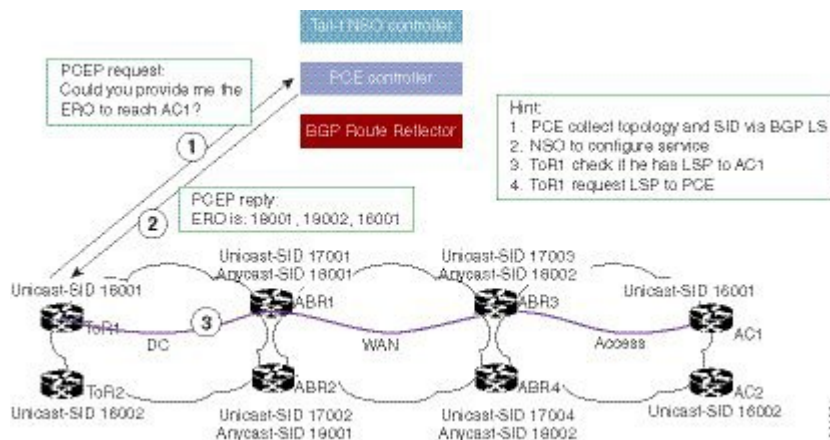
Tail-f NSO controller

PCE controller

BGP Route Reflector

PCEP request:
Could you provide me the ERO to reach AC1?

Hint:
1. PCE collect topology and SID via BGP LS
2. NSO to configure service
3. ToR1 check if he has LSP to AC1
4. ToR1 request LSP to PCE

1

2

PCEP reply:
ERO is: 18001 , 19002, 16001

Unicast-SID 16001

ToR1

3

DC

ToR2

Unicast-SID 16002

Unicast-SID 17001
Anycast-SID 18001

ABR1

ABR2

Unicast-SID 17002
Anycast-SID 19001

WAN

Unicast-SID 17003
Anycast-SID 18002

ABR3

ABR4

Unicast-SID 17004
Anycast-SID 19002

Access

Unicast-SID 16001

AC1

AC2

Unicast-SID 16002